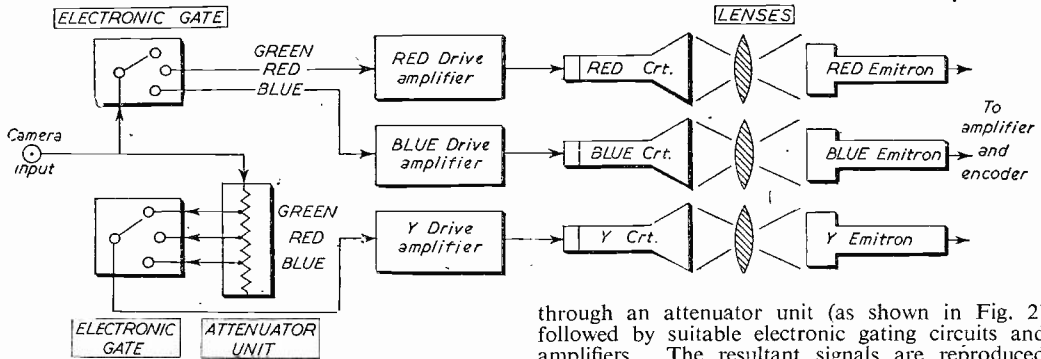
ELECTRONIC GATE

GREEN
RED
BLUE

RED Drive amplifier

RED Crt.

LENSES

RED Emitron

Camera input

BLUE Drive amplifier

BLUE Crt.

BLUE Emitron

To amplifier and encoder

GREEN
RED
BLUE

Y Drive amplifier

Y Crt.

Y Emitron

ELECTRONIC GATE

ATTENUATOR UNIT

through an attenuator unit (as shown in Fig. 2) followed by suitable electronic gating circuits and amplifiers. The resultant signals are reproduced